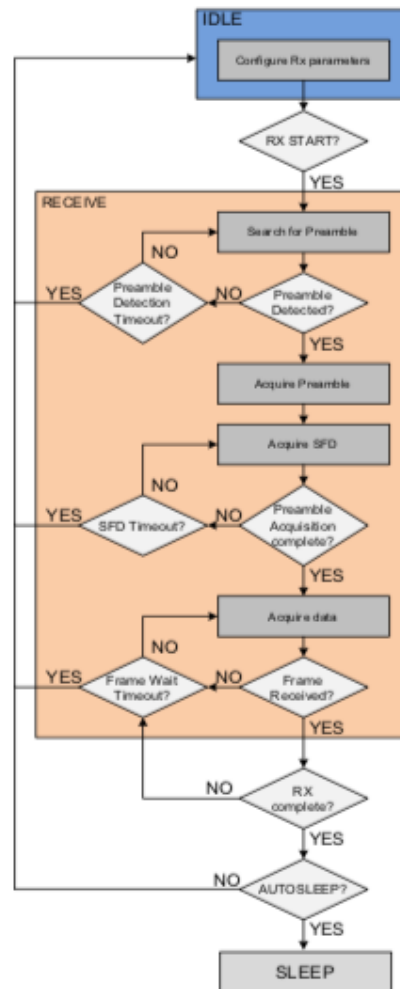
IDLE

Configure Rx parameters

RX START?

YES

RECEIVE

Search for Preamble

NO

YES

Preamble Detection Timeout?

NO

Preamble Detected?

YES

Acquire Preamble

Acquire SFD

NO

YES

SFD Timeout?

NO

Preamble Acquisition complete?

YES

Acquire data

NO

YES

Frame Wait Timeout?

NO

Frame Received?

YES

NO

RX complete?

YES

NO

AUTOSLEEP?

YES

SLEEP